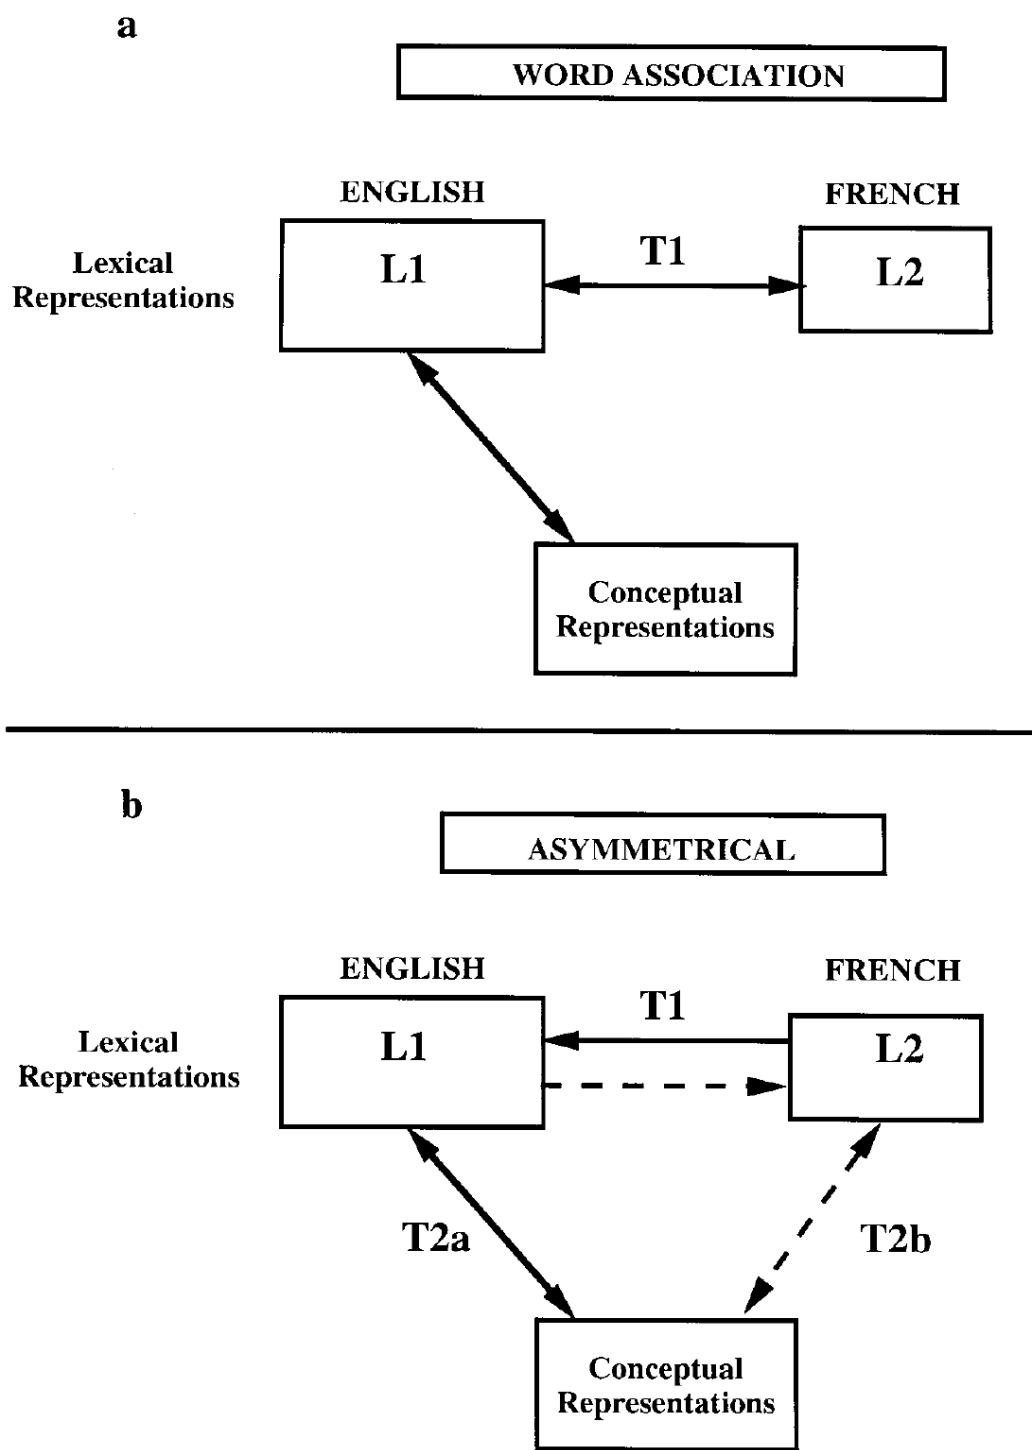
a

WORD ASSOCIATION

ENGLISH

FRENCH

Lexical Representations

L1

T1

L2

Conceptual Representations

b

ASYMMETRICAL

ENGLISH

FRENCH

Lexical Representations

L1

T1

L2

T2a

T2b

Conceptual Representations